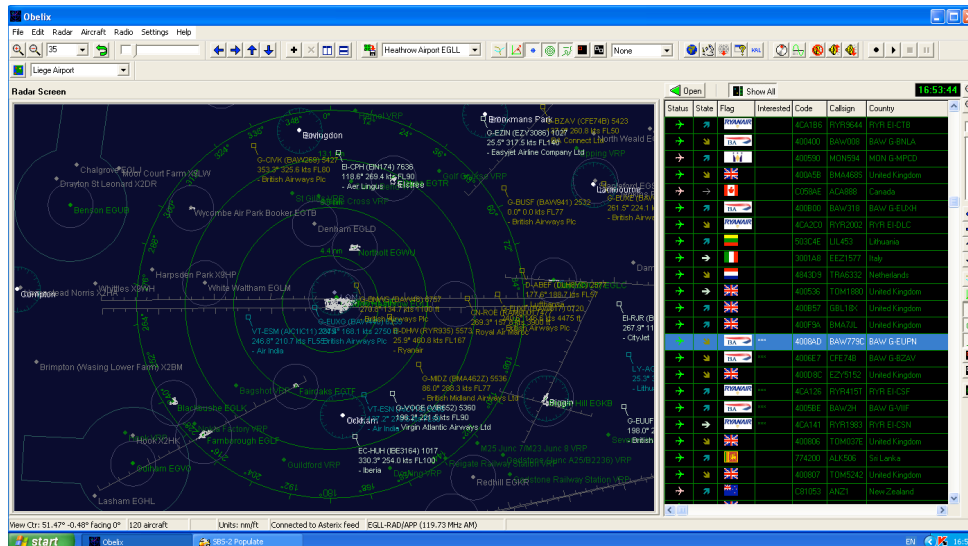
Obelix

File Edit Radar Aircraft Radio Settings Help

35

Heathrow Airport EGLL

None

Liege Airport

Radar Screen

Open

Show All

16:53:44

| Status | State | Flag | Interested | Code | Callsign | Country |
|---|---|---|---|---|---|---|
| | | RYANAIR | | 4CA1B6 | RYR9644 | RYR EI-CTB |
| | | BA | | 400400 | BAW008 | BAW G-BNLA |
| | | | | 400590 | MON594 | MON G-MPCD |
| | | | | 4006A5B | BMA4685 | United Kingdom |
| | | | | C059AE | ACA888 | Canada |
| | | BA | | 400E00 | BAW318 | BAW G-EUXH |
| | | RYANAIR | | 4CA2C0 | RYR2002 | RYR EI-DLC |
| | | | | 503C4E | LIL453 | Lithuania |
| | | | | 3001A0 | EEZ1577 | Italy |
| | | | | 4840D9 | TRA6332 | Netherlands |
| | | | | 400536 | TOM1880 | United Kingdom |
| | | | | 400B57 | GBL18X | United Kingdom |
| | | | | 400F8A | BMA77L | United Kingdom |
| | | BA | *** | 4008AD | BAW779C | BAW G-EUPN |
| | | BA | | 4006E7 | CFE74B | BAW G-BZAV |
| | | | | 4008DC | EZY5152 | United Kingdom |
| | | RYANAIR | *** | 4CA126 | RYR4151 | RYR EI-CSF |
| | | BA | | 4005BE | BAW2H | BAW G-VIIF |
| | | RYANAIR | *** | 4CA141 | RYR1983 | RYR EI-CSN |
| | | | | 400BB6 | TOM037E | United Kingdom |
| | | | | 774200 | ALK506 | Sri Lanka |
| | | | | 400807 | TOM5242 | United Kingdom |
| | | | | C81053 | ANZ1 | New Zealand |

Brookmans Park
Bovingdon
Chalgrove
Drayton St Leonard X2DR
Benson EGUB
Wycombe Air Park Booker EGTB
Denham EGLD
Northolt EGWU
Elstree
Harpsden Park X3HP
White Waltham EGLM
Compton
Brimpton (Wasing Lower Farm) X2BM
Blackbushe EGLK
Fairoaks EGTF
Farnborough EGLF
Odiham EGVO
Lasham EGHL
Ockham
Biggin Hill EGKB
Redhill EGKR
Guildford VRP
Reigate Railway Station VRP
Lamourne
G-EZIN (EZY3086) 1027
25.5° 317.5 kts FL50
- Easyjet Airline Company Ltd
EI-CPH (EIN174) 7636
118.6° 269.4 kts FL90
- Aer Lingus
G-CIVK (BAW268) 5427
353.2° 325.6 kts FL60
- British Airways Plc
G-BUSF (BAW941) 2532
0.0° 0.0 kts FL77
- British Airways Plc
G-EUXE (BAW) 
261.5° 284.1 kts
- British Airways Plc
VT-ESM (AIC1C11)
246.8° 210.7 kts FL90
- Air India
EI-DHW (RYR935) 5573
25.9° 400.8 kts FL167
- Ryanair
G-MIDZ (BMA462Z) 5536
86.0° 288.3 kts FL77
- British Midland Airways Ltd
G-VROE (VIR652) 5360
199.2° 221.5 kts FL90
- Virgin Atlantic Airways Ltd
EC-HUH (IBE3164) 1017
330.3° 254.0 kts FL100
- Iberia
EI-RJR
267.9°
- CityJet
G-EUUP
198.0°
- British

View Ctr: 51.47° -0.48° facing 0° 120 aircraft Units: nm/ft Connected to Asterix feed EGLL-RAD/APP (119.73 MHz AM)

start Obelix SBS-2 Populate EN 16:5